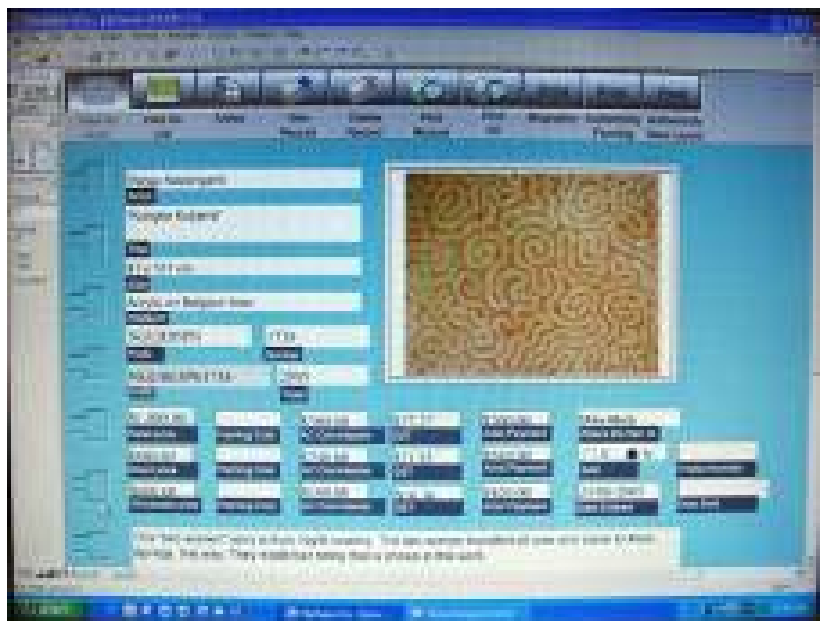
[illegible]

Add to list

Delete

New Record

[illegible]

Print

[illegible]

Magazine

Supporting Tracking

Authenticity Store Login

Peter Nagorski

Artist

"Yonder Raisin"

Title

1 1/2 1/4 Lyric

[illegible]

Acrylic on Ballpoint Inner

Medium

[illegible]

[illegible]

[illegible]

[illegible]

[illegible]

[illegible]

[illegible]

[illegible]

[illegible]

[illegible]

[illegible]

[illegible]

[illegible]

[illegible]

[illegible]

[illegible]

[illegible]

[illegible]

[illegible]

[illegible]

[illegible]

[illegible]

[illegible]

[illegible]

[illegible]

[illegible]

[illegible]

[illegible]

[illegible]

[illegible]

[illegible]

start

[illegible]